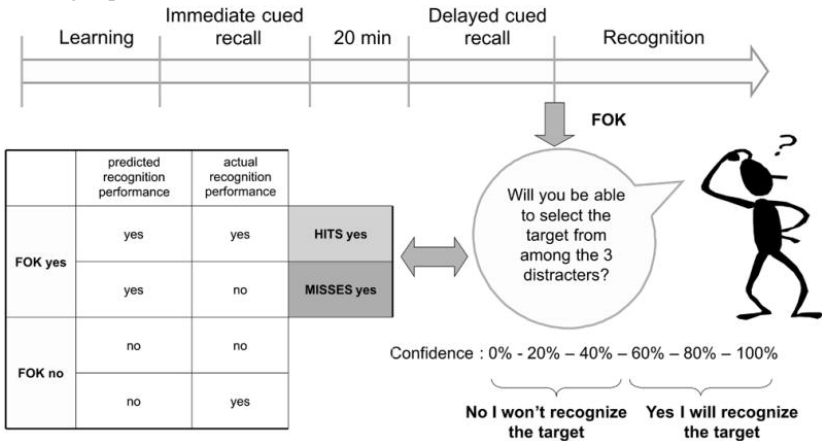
Learning | Immediate cued recall | 20 min | Delayed cued recall | Recognition

FOK

| | predicted recognition performance | actual recognition performance | |
|---|---|---|---|
| FOK yes | yes | yes | HITS yes |
| | yes | no | MISSES yes |
| FOK no | no | no | |
| | no | yes | |

Will you be able to select the target from among the 3 distracters?

?

Confidence : 0% - 20% – 40% – 60% – 80% – 100%

No I won't recognize the target

Yes I will recognize the target